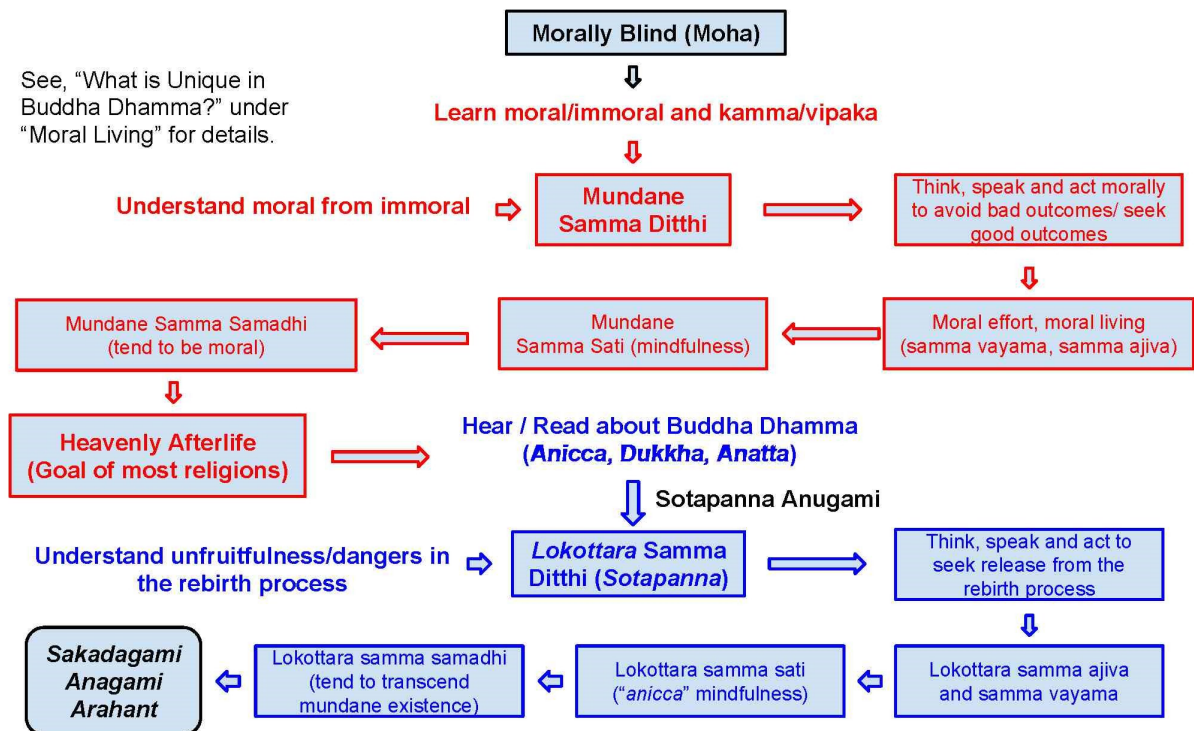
Morally Blind (Moha)

See, "What is Unique in Buddha Dhamma?" under "Moral Living" for details.

Learn moral/immoral and kamma/vipaka

Understand moral from immoral

Mundane Samma Ditthi

Think, speak and act morally to avoid bad outcomes/ seek good outcomes

Moral effort, moral living (samma vayama, samma ajiva)

Mundane Samma Sati (mindfulness)

Mundane Samma Samadhi (tend to be moral)

Heavenly Afterlife (Goal of most religions)

Hear / Read about Buddha Dhamma (*Anicca, Dukkha, Anatta*)

Sotapanna Anugami

Understand unfruitfulness/dangers in the rebirth process

*Lokottara* Samma Ditthi (*Sotapanna*)

Think, speak and act to seek release from the rebirth process

Lokottara samma ajiva and samma vayama

Lokottara samma sati ("*anicca*" mindfulness)

Lokottara samma samadhi (tend to transcend mundane existence)

*Sakadagami Anagami Arahant*